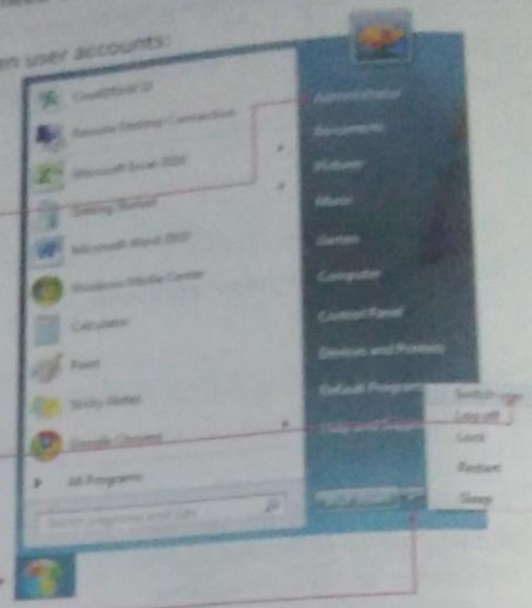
en user accounts:

CorelDRAW X3
Remote Desktop Connection
Microsoft Excel 2010
Getting Started
Microsoft Word 2010
Windows Media Center
Calculator
Paint
Sticky Notes
Google Chrome
All Programs
Search programs and files

Administrator
Documents
Pictures
Music
Games
Computer
Control Panel
Devices and Printers
Default Programs
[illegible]

Switch user
Log off
Lock
Restart
Sleep